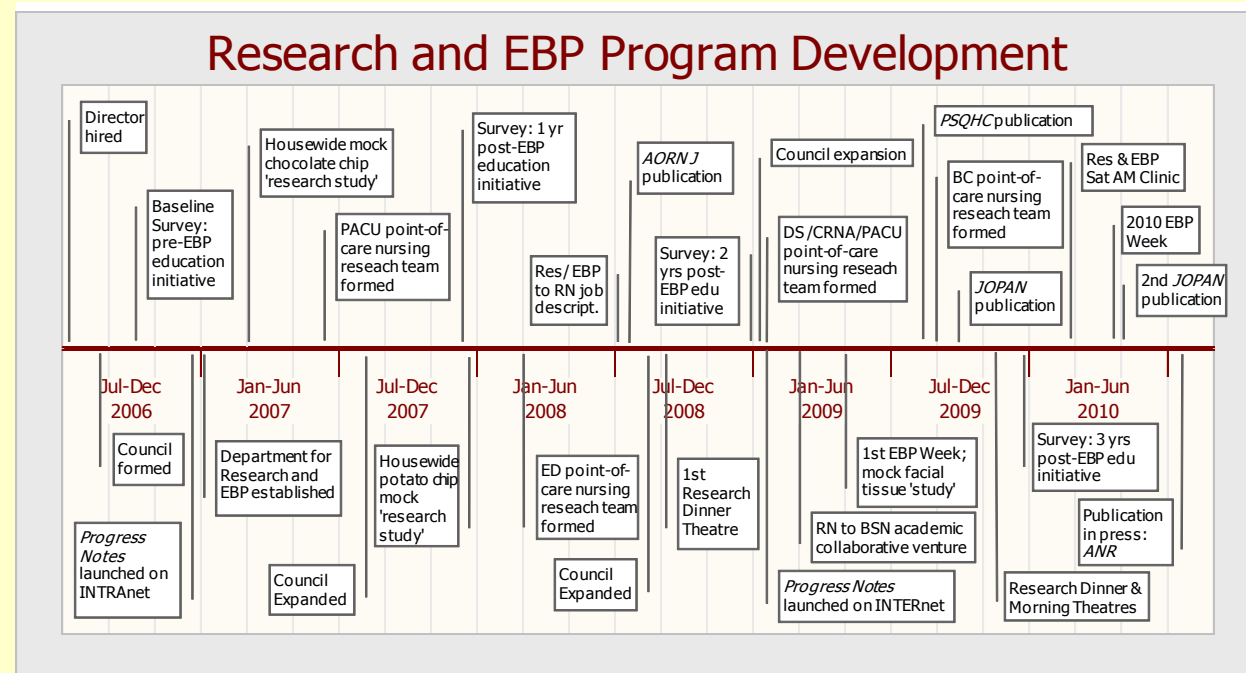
Research and EBP Program Development

Director hired

Baseline Survey: pre-EBP education initiative

Housewide mock chocolate chip 'research study'

PACU point-of-care nursing reseach team formed

Survey: 1 yr post-EBP education initiative

Res/ EBP to RN job descript.

*AORN J* publication

Survey: 2 yrs post-EBP edu initiative

Council expansion

DS/CRNA/PACU point-of-care nursing reseach team formed

*PSQHC* publication

BC point-of-care nursing reseach team formed

*JOPAN* publication

Res & EBP Sat AM Clinic

2010 EBP Week

2nd *JOPAN* publication

Jul-Dec 2006

Jan-Jun 2007

Jul-Dec 2007

Jan-Jun 2008

Jul-Dec 2008

Jan-Jun 2009

Jul-Dec 2009

Jan-Jun 2010

Council formed

*Progress Notes* launched on INTRAnet

Department for Research and EBP established

Council Expanded

Housewide potato chip mock 'research study'

ED point-of-care nursing reseach team formed

Council Expanded

1st Research Dinner Theatre

1st EBP Week; mock facial tissue 'study'

RN to BSN academic collaborative venture

*Progress Notes* launched on INTERnet

Survey: 3 yrs post-EBP edu initiative

Publication in press: *ANR*

Research Dinner & Morning Theatres